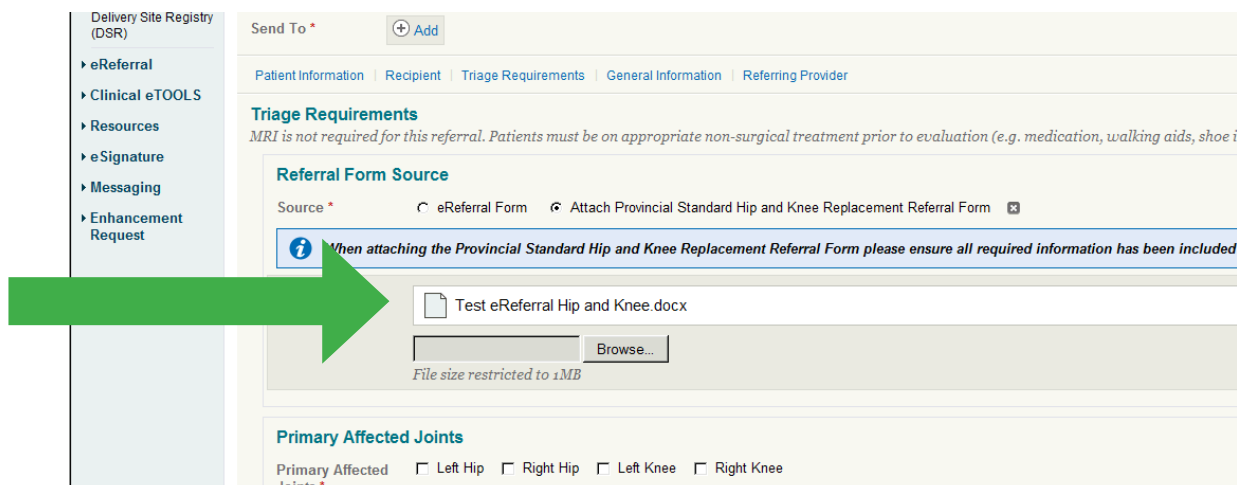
Delivery Site Registry (DSR)

eReferral

Clinical eTOOLS

Resources

eSignature

Messaging

Enhancement Request

Send To *

Add

Patient Information | Recipient | Triage Requirements | General Information | Referring Provider

Triage Requirements

MRI is not required for this referral. Patients must be on appropriate non-surgical treatment prior to evaluation (e.g. medication, walking aids, shoe i

Referral Form Source

Source *

eReferral Form

Attach Provincial Standard Hip and Knee Replacement Referral Form

When attaching the Provincial Standard Hip and Knee Replacement Referral Form please ensure all required information has been included

Test eReferral Hip and Knee.docx

Browse...

File size restricted to 1MB

Primary Affected Joints

Primary Affected Joints *

Left Hip

Right Hip

Left Knee

Right Knee